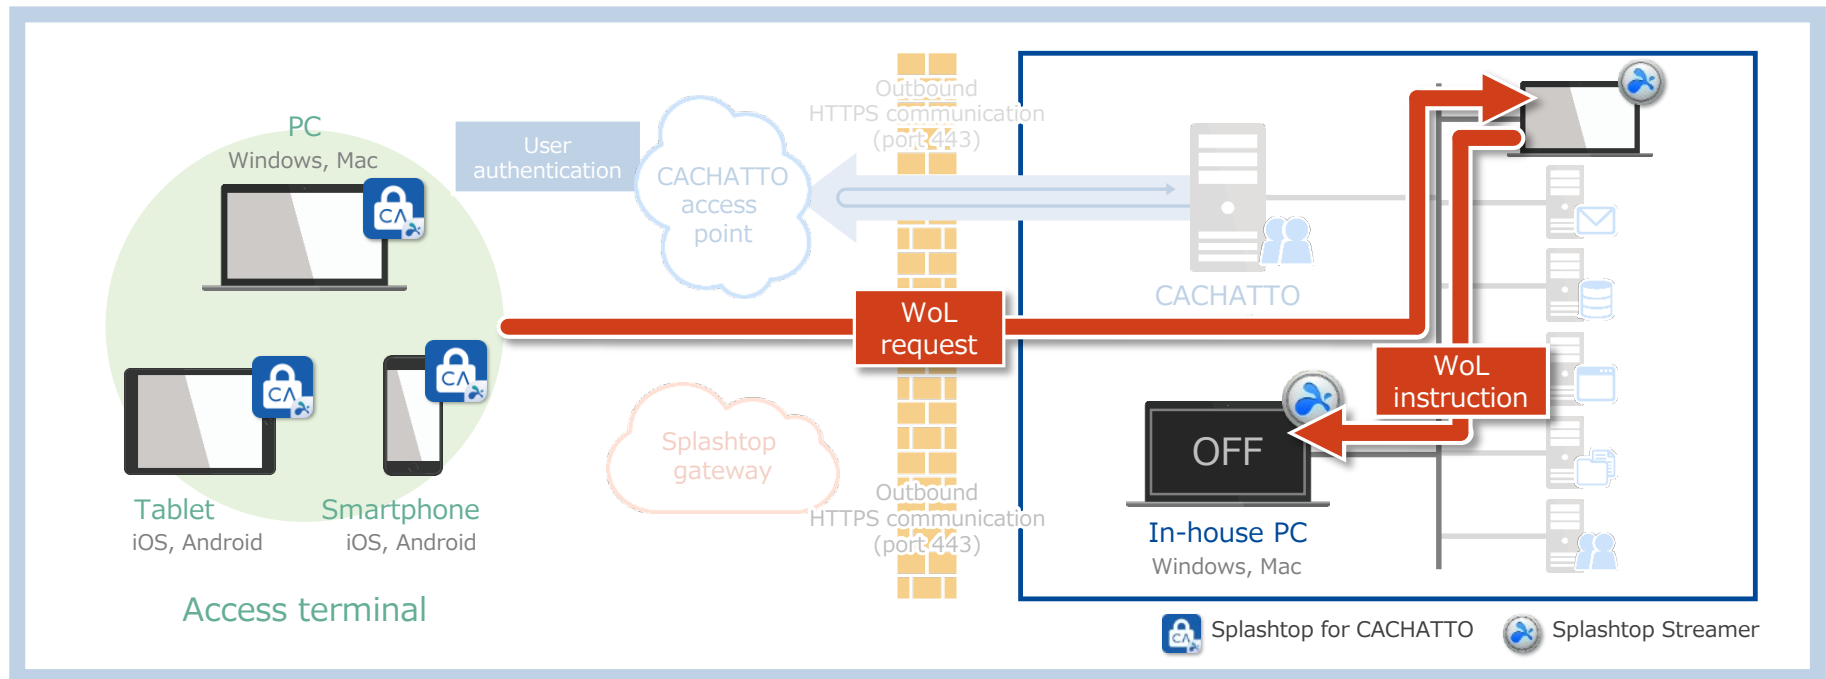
PC
Windows, Mac

User authentication

CACHATTO access point

Outbound HTTPS communication (port 443)

CACHATTO

WoL request

WoL instruction

OFF

Tablet
iOS, Android

Smartphone
iOS, Android

Splashtop gateway

Outbound HTTPS communication (port 443)

In-house PC
Windows, Mac

Access terminal

Splashtop for CACHATTO

Splashtop Streamer